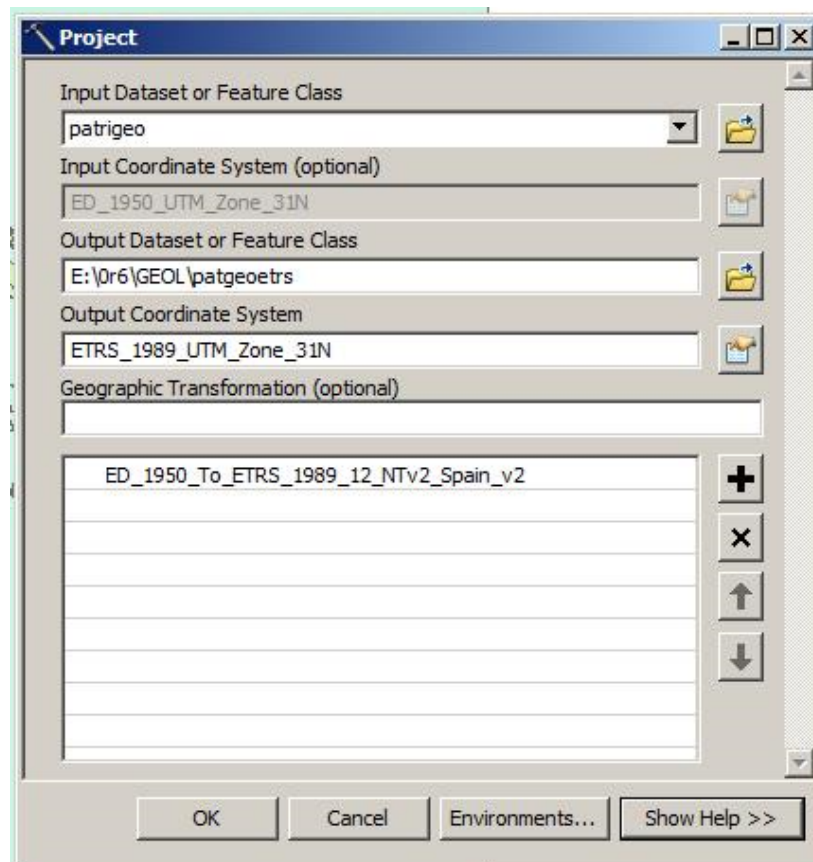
Project

Input Dataset or Feature Class
patrigeo
Input Coordinate System (optional)
ED_1950_UTM_Zone_31N
Output Dataset or Feature Class
E:\0r6\GEOL\patgeoetrs
Output Coordinate System
ETRS_1989_UTM_Zone_31N
Geographic Transformation (optional)

ED_1950_To_ETRS_1989_12_NTv2_Spain_v2

OK
Cancel
Environments...
Show Help >>